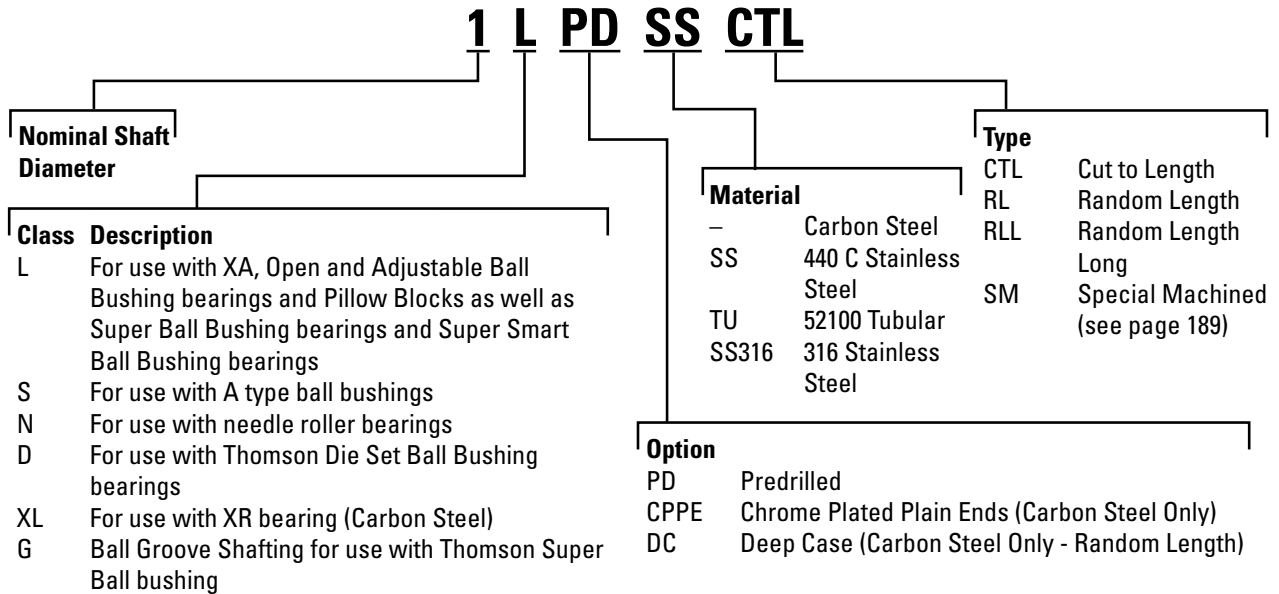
1 L PD SS CTL

Nominal Shaft Diameter

| Class | Description |
|---|---|
| L | For use with XA, Open and Adjustable Ball Bushing bearings and Pillow Blocks as well as Super Ball Bushing bearings and Super Smart Ball Bushing bearings |
| S | For use with A type ball bushings |
| N | For use with needle roller bearings |
| D | For use with Thomson Die Set Ball Bushing bearings |
| XL | For use with XR bearing (Carbon Steel) |
| G | Ball Groove Shafting for use with Thomson Super Ball bushing |

Material

| | |
|---|---|
| – | Carbon Steel |
| SS | 440 C Stainless Steel |
| TU | 52100 Tubular |
| SS316 | 316 Stainless Steel |

Type

| | |
|---|---|
| CTL | Cut to Length |
| RL | Random Length |
| RLL | Random Length Long |
| SM | Special Machined (see page 189) |

Option

| | |
|---|---|
| PD | Predrilled |
| CPPE | Chrome Plated Plain Ends (Carbon Steel Only) |
| DC | Deep Case (Carbon Steel Only - Random Length) |